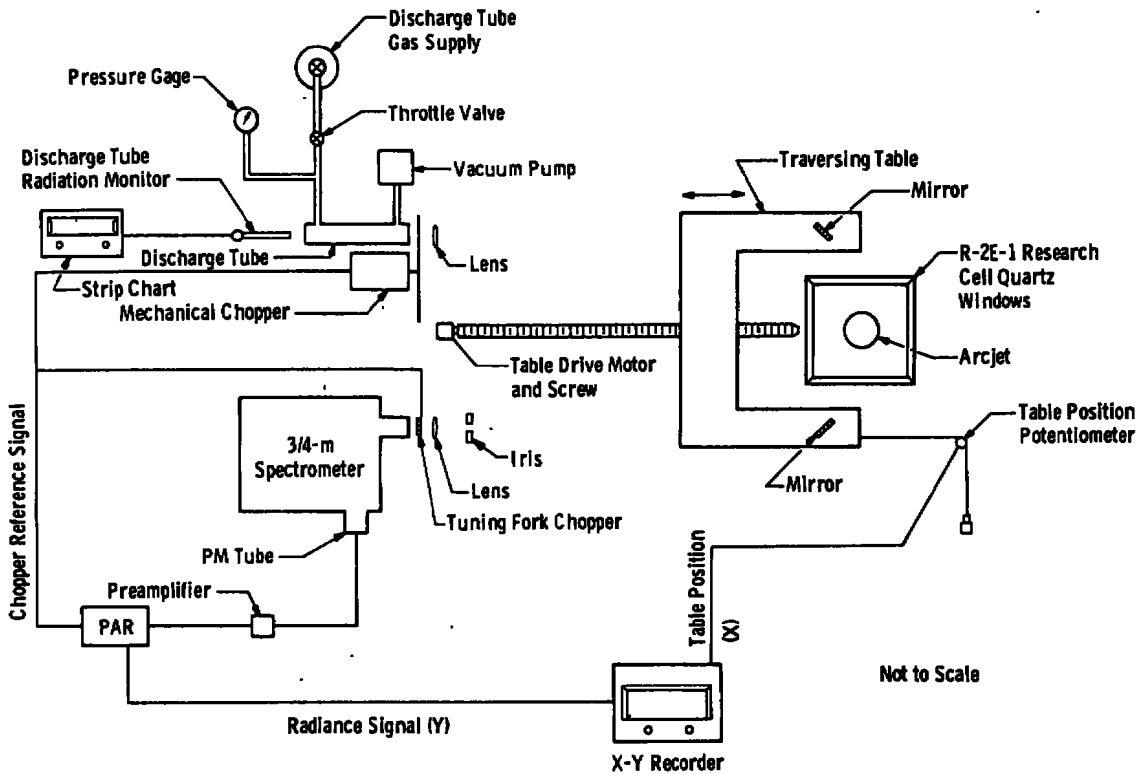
Discharge Tube Gas Supply

Pressure Gage

Throttle Valve

Discharge Tube Radiation Monitor

Vacuum Pump

Traversing Table

Mirror

Discharge Tube

Lens

R-2E-1 Research Cell Quartz Windows

Strip Chart

Mechanical Chopper

Arcjet

Table Drive Motor and Screw

Chopper Reference Signal

3/4-m Spectrometer

Iris

Table Position Potentiometer

Lens

Mirror

Tuning Fork Chopper

PM Tube

Table Position (X)

Preamplifier

PAR

Not to Scale

Radiance Signal (Y)

X-Y Recorder